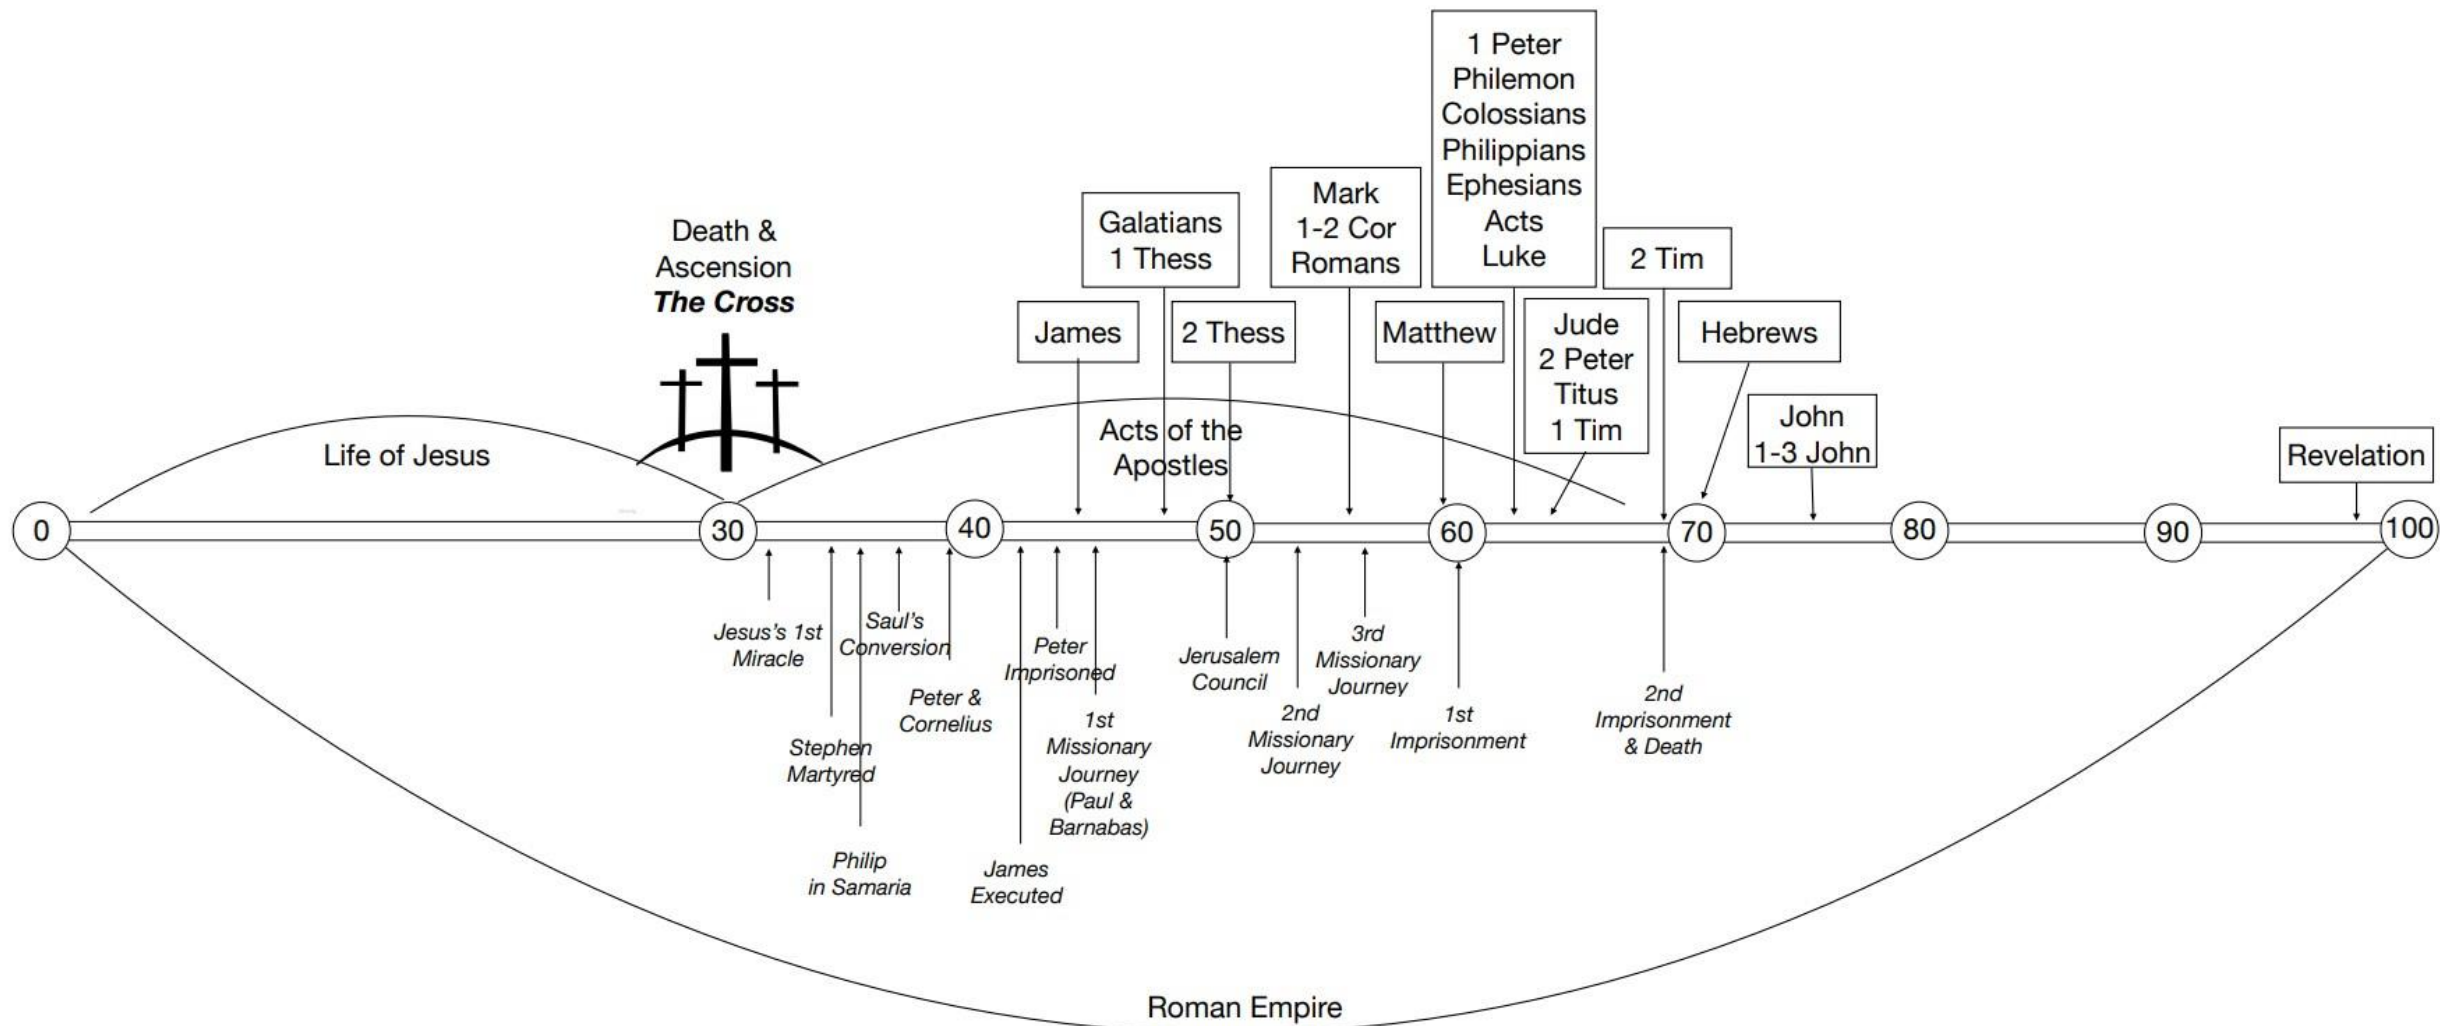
1 Peter
Philemon
Colossians
Philippians
Ephesians
Acts
Luke

Mark
1-2 Cor
Romans

Galatians
1 Thess

Death &
Ascension
***The Cross***

2 Tim

James

2 Thess

Matthew

Jude
2 Peter
Titus
1 Tim

Hebrews

John
1-3 John

Life of Jesus

Acts of the Apostles

Revelation

0 30 40 50 60 70 80 90 100

*Jesus's 1st Miracle*

*Saul's Conversion*

*Peter Imprisoned*

*Jerusalem Council*

*3rd Missionary Journey*

*Peter & Cornelius*

*1st Missionary Journey (Paul & Barnabas)*

*2nd Missionary Journey*

*1st Imprisonment*

*2nd Imprisonment & Death*

*Stephen Martyred*

*Philip in Samaria*

*James Executed*

Roman Empire